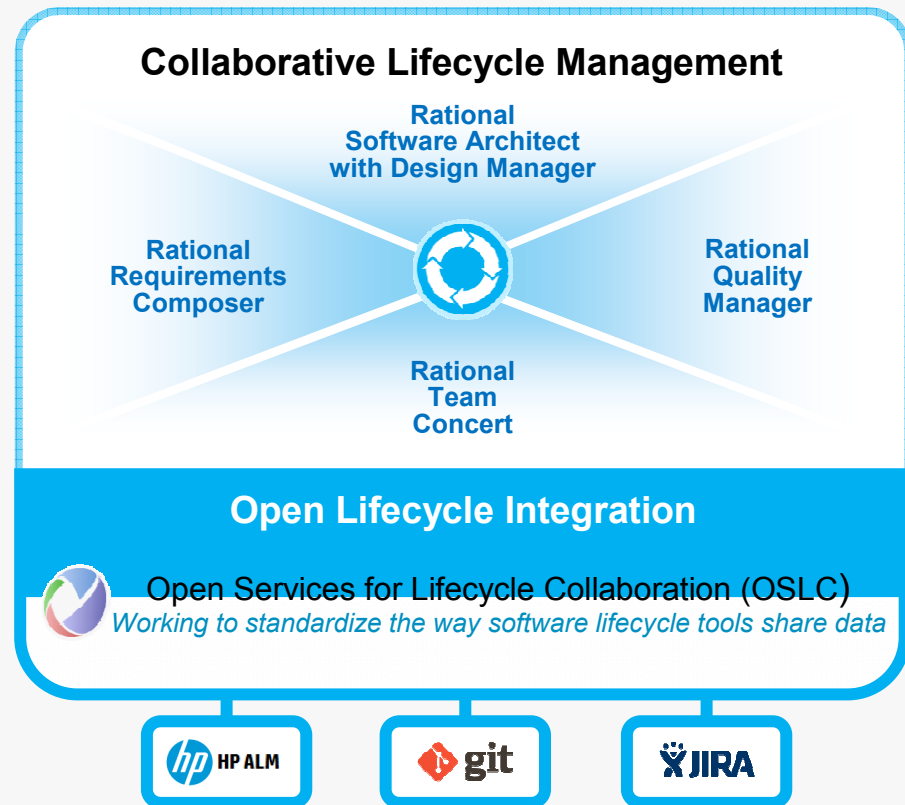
Collaborative Lifecycle Management

Rational Software Architect with Design Manager

Rational Requirements Composer

Rational Quality Manager

Rational Team Concert

Open Lifecycle Integration

Open Services for Lifecycle Collaboration (OSLC)

Working to standardize the way software lifecycle tools share data

hp HP ALM

git

JIRA